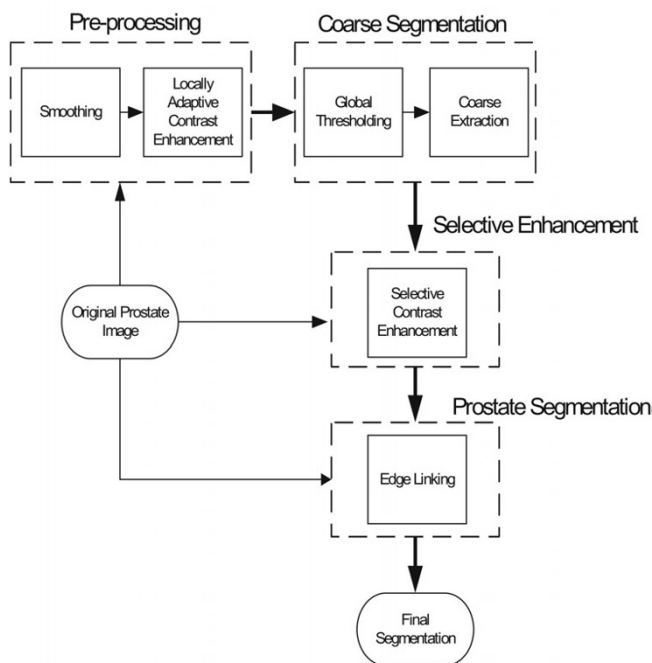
Pre-processing

Smoothing

Locally Adaptive Contrast Enhancement

Coarse Segmentation

Global Thresholding

Coarse Extraction

Selective Enhancement

Original Prostate Image

Selective Contrast Enhancement

Prostate Segmentation

Edge Linking

Final Segmentation